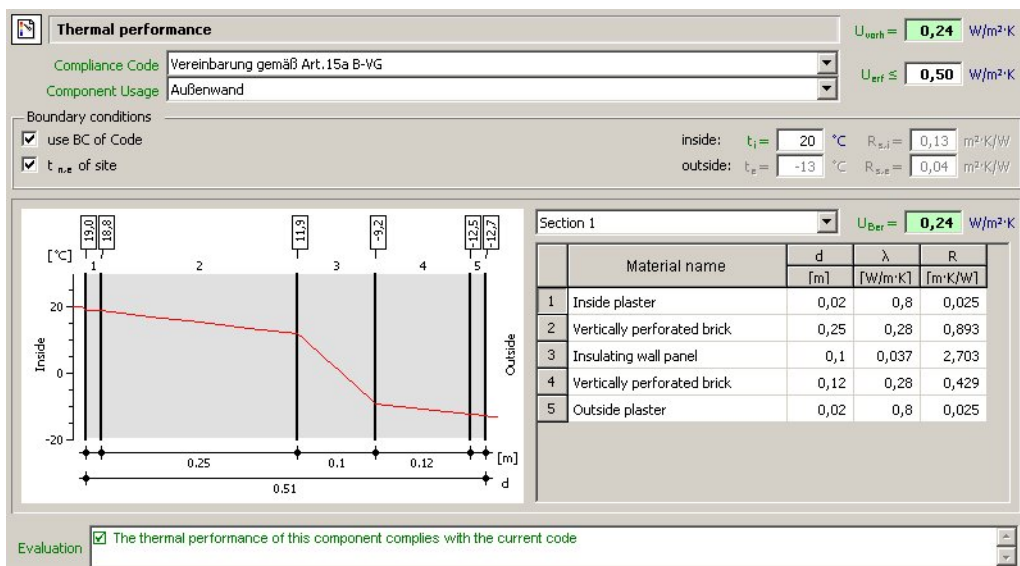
Thermal performance

$U_{vorh}$ = 0,24 W/m²·K

Compliance Code Vereinbarung gemäß Art.15a B-VG

Component Usage Außenwand

$U_{erf}$ ≤ 0,50 W/m²·K

Boundary conditions

☑ use BC of Code

☑ $t_{n,e}$ of site

inside: $t_i$ = 20 °C $R_{s,i}$ = 0,13 m²·K/W

outside: $t_e$ = -13 °C $R_{s,e}$ = 0,04 m²·K/W

19,0 18,8 11,9 -9,2 -12,5 -12,7

[°C] 1 2 3 4 5

20

0

-20

Inside

Outside

0.25 0.1 0.12 [m]

0.51 d

Section 1

$U_{Ber}$ = 0,24 W/m²·K

| | Material name | d [m] | λ [W/m·K] | R [m·K/W] |
|---|---|---|---|---|
| 1 | Inside plaster | 0,02 | 0,8 | 0,025 |
| 2 | Vertically perforated brick | 0,25 | 0,28 | 0,893 |
| 3 | Insulating wall panel | 0,1 | 0,037 | 2,703 |
| 4 | Vertically perforated brick | 0,12 | 0,28 | 0,429 |
| 5 | Outside plaster | 0,02 | 0,8 | 0,025 |

Evaluation ☑ The thermal performance of this component complies with the current code